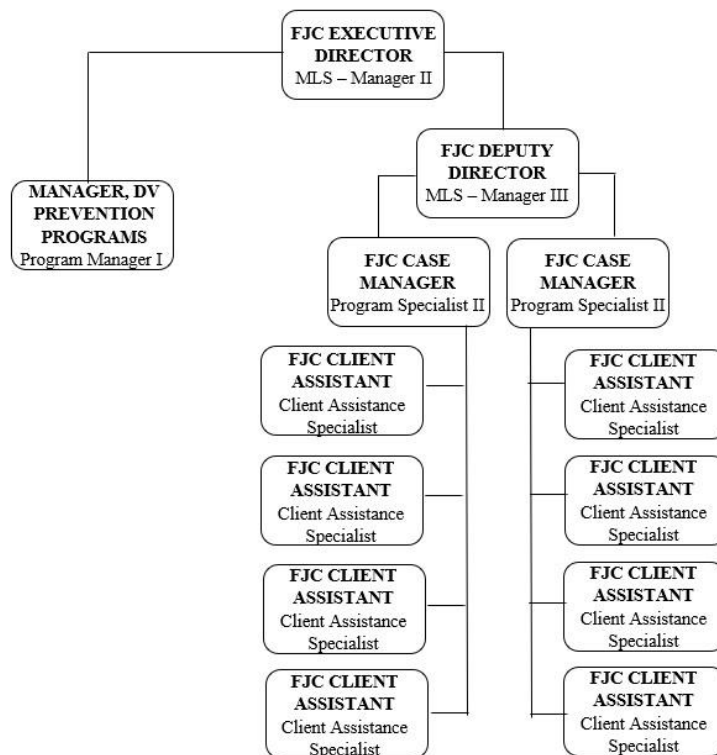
FJC EXECUTIVE DIRECTOR
MLS – Manager II

MANAGER, DV PREVENTION PROGRAMS
Program Manager I

FJC DEPUTY DIRECTOR
MLS – Manager III

FJC CASE MANAGER
Program Specialist II

FJC CASE MANAGER
Program Specialist II

FJC CLIENT ASSISTANT
Client Assistance Specialist

FJC CLIENT ASSISTANT
Client Assistance Specialist

FJC CLIENT ASSISTANT
Client Assistance Specialist

FJC CLIENT ASSISTANT
Client Assistance Specialist

FJC CLIENT ASSISTANT
Client Assistance Specialist

FJC CLIENT ASSISTANT
Client Assistance Specialist

FJC CLIENT ASSISTANT
Client Assistance Specialist

FJC CLIENT ASSISTANT
Client Assistance Specialist